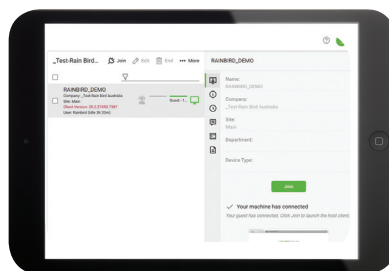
_Test-Rain Bird... Join Edit End ••• More

RAINBIRD_DEMO
Company: _Test-Rain Bird Australia
Site: Main
Client Version: 20.2.37450.7981
User: Rainbird Edte (9:22m)

Guest - 1...

RAINBIRD_DEMO

Name:
RAINBIRD_DEMO

Company:
_Test-Rain Bird Australia

Site:
Main

Department:

Device Type:

Join

✓ Your machine has connected
Your guest has connected. Click Join to launch the host client.